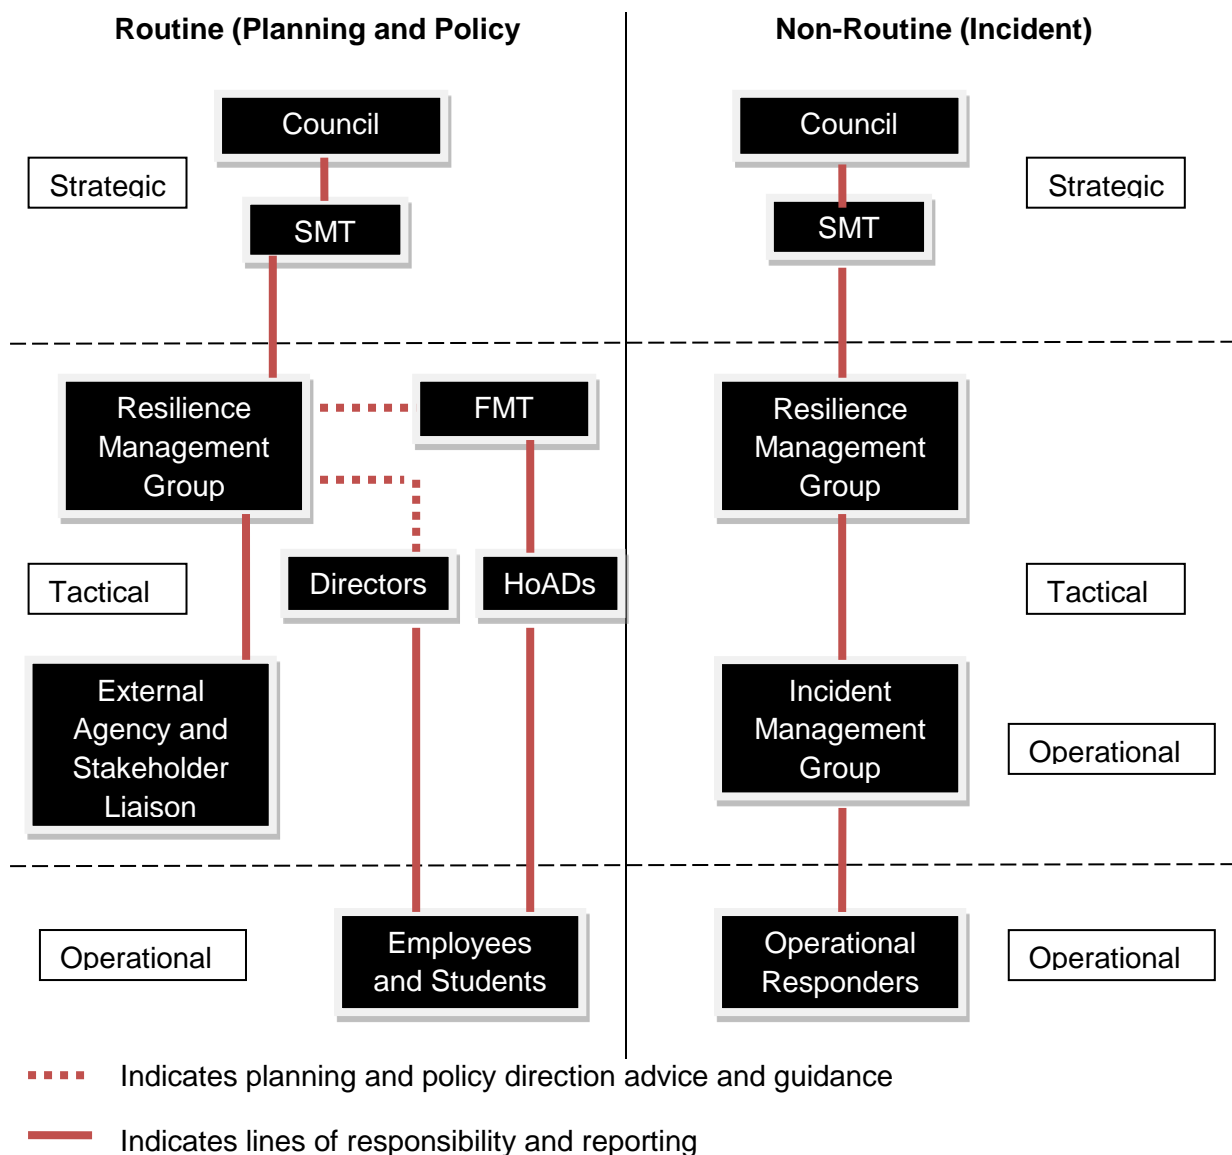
Routine (Planning and Policy

Council

Strategic

SMT

Resilience Management Group

FMT

Tactical

Directors

HoADs

External Agency and Stakeholder Liaison

Operational

Employees and Students

Non-Routine (Incident)

Council

Strategic

SMT

Resilience Management Group

Tactical

Incident Management Group

Operational

Operational Responders

Operational

Indicates planning and policy direction advice and guidance

Indicates lines of responsibility and reporting